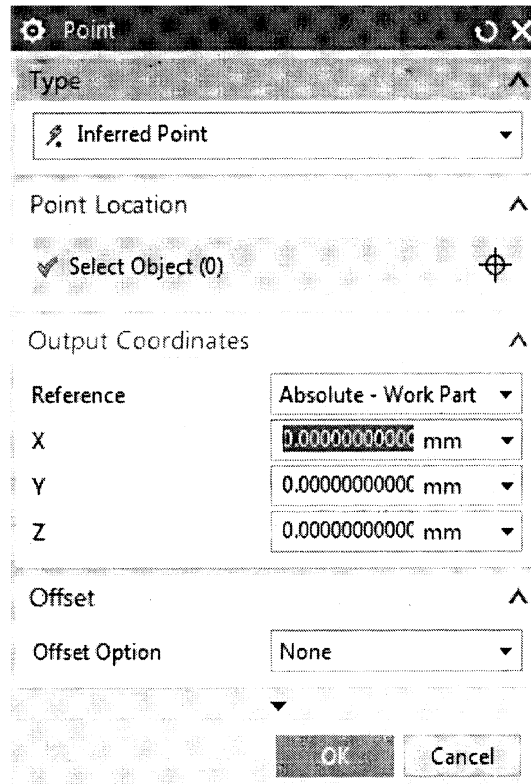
Point

Type

Inferred Point

Point Location

Select Object (0)

Output Coordinates

| Reference | Absolute - Work Part |
|---|---|
| X | 0.0000000000( mm |
| Y | 0.0000000000( mm |
| Z | 0.0000000000( mm |

Offset

| Offset Option | None |
|---|---|

OK Cancel